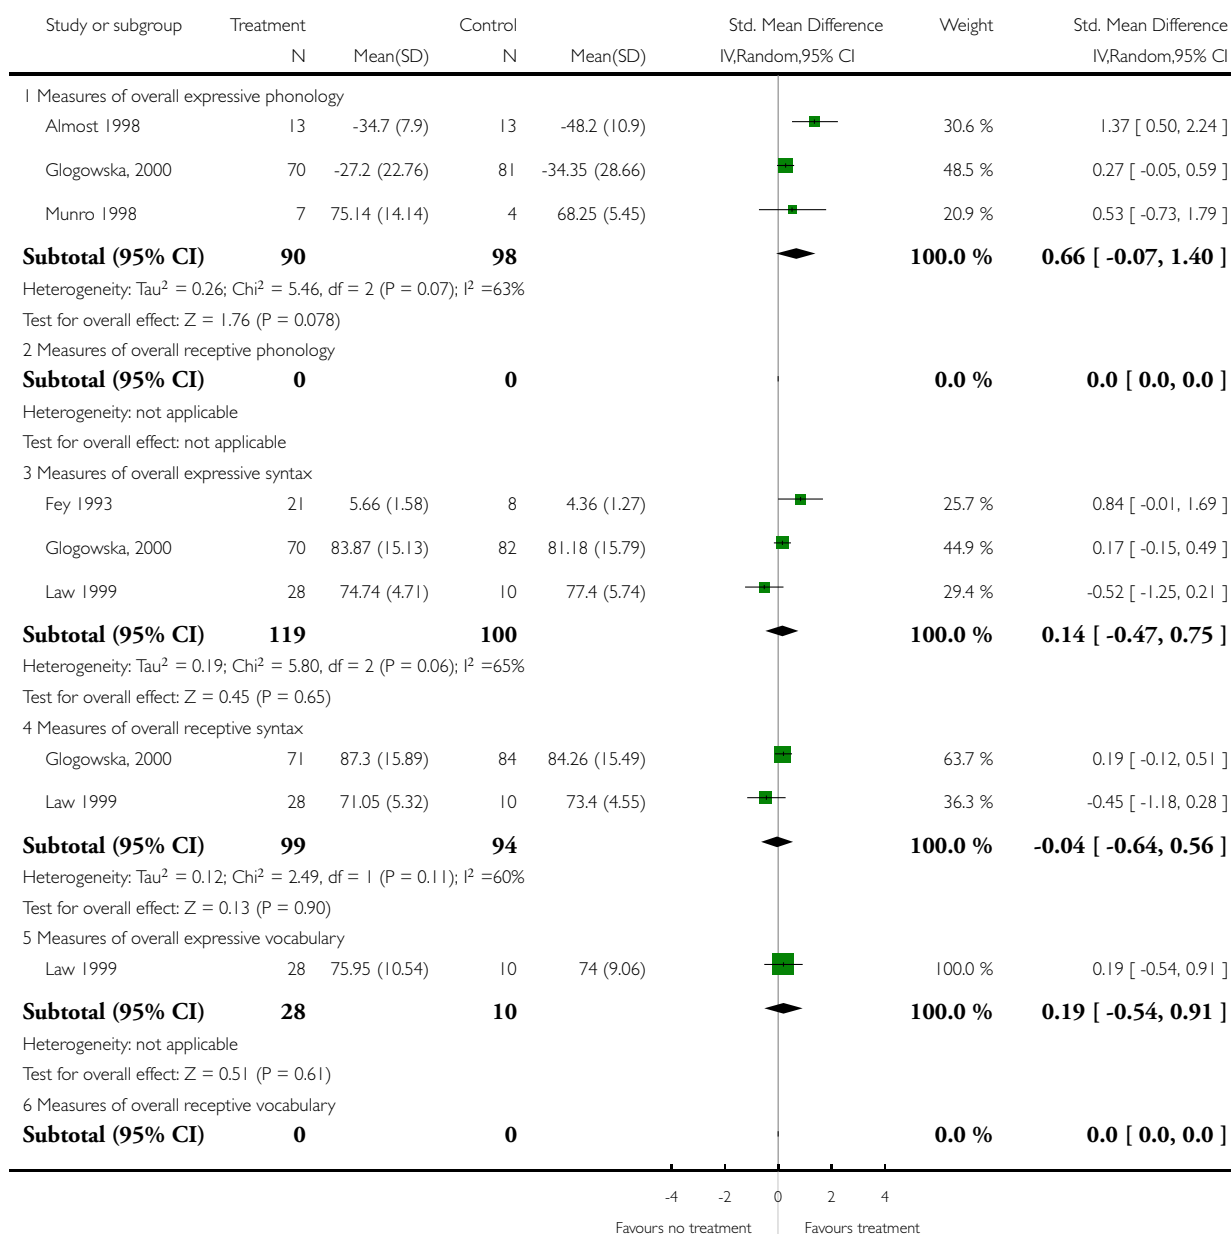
| Study or subgroup | Treatment N | Mean(SD) | Control N | Mean(SD) | Std. Mean Difference IV,Random,95% CI | Weight | Std. Mean Difference IV,Random,95% CI |
|---|---|---|---|---|---|---|---|
| 1 Measures of overall expressive phonology | | | | | | | |
| Almost 1998 | 13 | -34.7 (7.9) | 13 | -48.2 (10.9) | | 30.6 % | 1.37 [ 0.50, 2.24 ] |
| Glogowska, 2000 | 70 | -27.2 (22.76) | 81 | -34.35 (28.66) | | 48.5 % | 0.27 [ -0.05, 0.59 ] |
| Munro 1998 | 7 | 75.14 (14.14) | 4 | 68.25 (5.45) | | 20.9 % | 0.53 [ -0.73, 1.79 ] |
| **Subtotal (95% CI)** | **90** | | **98** | | | **100.0 %** | **0.66 [ -0.07, 1.40 ]** |
| Heterogeneity: Tau$^2$ = 0.26; Chi$^2$ = 5.46, df = 2 (P = 0.07); I$^2$ =63% | | | | | | | |
| Test for overall effect: Z = 1.76 (P = 0.078) | | | | | | | |
| 2 Measures of overall receptive phonology | | | | | | | |
| **Subtotal (95% CI)** | **0** | | **0** | | | **0.0 %** | **0.0 [ 0.0, 0.0 ]** |
| Heterogeneity: not applicable | | | | | | | |
| Test for overall effect: not applicable | | | | | | | |
| 3 Measures of overall expressive syntax | | | | | | | |
| Fey 1993 | 21 | 5.66 (1.58) | 8 | 4.36 (1.27) | | 25.7 % | 0.84 [ -0.01, 1.69 ] |
| Glogowska, 2000 | 70 | 83.87 (15.13) | 82 | 81.18 (15.79) | | 44.9 % | 0.17 [ -0.15, 0.49 ] |
| Law 1999 | 28 | 74.74 (4.71) | 10 | 77.4 (5.74) | | 29.4 % | -0.52 [ -1.25, 0.21 ] |
| **Subtotal (95% CI)** | **119** | | **100** | | | **100.0 %** | **0.14 [ -0.47, 0.75 ]** |
| Heterogeneity: Tau$^2$ = 0.19; Chi$^2$ = 5.80, df = 2 (P = 0.06); I$^2$ =65% | | | | | | | |
| Test for overall effect: Z = 0.45 (P = 0.65) | | | | | | | |
| 4 Measures of overall receptive syntax | | | | | | | |
| Glogowska, 2000 | 71 | 87.3 (15.89) | 84 | 84.26 (15.49) | | 63.7 % | 0.19 [ -0.12, 0.51 ] |
| Law 1999 | 28 | 71.05 (5.32) | 10 | 73.4 (4.55) | | 36.3 % | -0.45 [ -1.18, 0.28 ] |
| **Subtotal (95% CI)** | **99** | | **94** | | | **100.0 %** | **-0.04 [ -0.64, 0.56 ]** |
| Heterogeneity: Tau$^2$ = 0.12; Chi$^2$ = 2.49, df = 1 (P = 0.11); I$^2$ =60% | | | | | | | |
| Test for overall effect: Z = 0.13 (P = 0.90) | | | | | | | |
| 5 Measures of overall expressive vocabulary | | | | | | | |
| Law 1999 | 28 | 75.95 (10.54) | 10 | 74 (9.06) | | 100.0 % | 0.19 [ -0.54, 0.91 ] |
| **Subtotal (95% CI)** | **28** | | **10** | | | **100.0 %** | **0.19 [ -0.54, 0.91 ]** |
| Heterogeneity: not applicable | | | | | | | |
| Test for overall effect: Z = 0.51 (P = 0.61) | | | | | | | |
| 6 Measures of overall receptive vocabulary | | | | | | | |
| **Subtotal (95% CI)** | **0** | | **0** | | | **0.0 %** | **0.0 [ 0.0, 0.0 ]** |

-4 -2 0 2 4

Favours no treatment Favours treatment